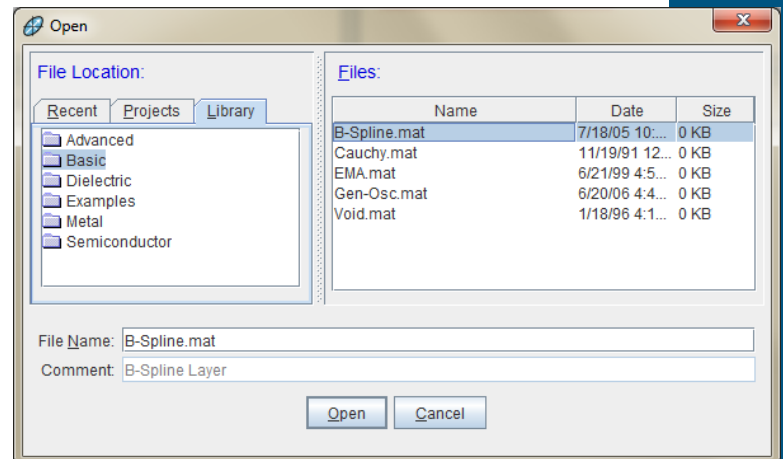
Open

File Location:

Recent Projects Library

Advanced
Basic
Dielectric
Examples
Metal
Semiconductor

Files:

| Name | Date | Size |
|---|---|---|
| B-Spline.mat | 7/18/05 10:... | 0 KB |
| Cauchy.mat | 11/19/91 12... | 0 KB |
| EMA.mat | 6/21/99 4:5... | 0 KB |
| Gen-Osc.mat | 6/20/06 4:4... | 0 KB |
| Void.mat | 1/18/96 4:1... | 0 KB |

File Name: B-Spline.mat
Comment: B-Spline Layer

Open Cancel